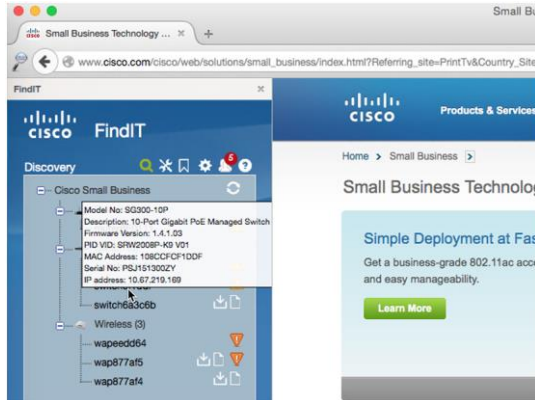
Small B

Small Business Technology ... ×

www.cisco.com/cisco/web/solutions/small_business/index.html?Referring_site=PrintTv&Country_Site

FindIT ×

cisco FindIT

Discovery

5

Cisco Small Business

Model No: SG300-10P
Description: 10-Port Gigabit PoE Managed Switch
Firmware Version: 1.4.1.03
PID VID: SRW2008P-K9 V01
MAC Address: 108CCFCF1DDF
Serial No: PSJ151300ZY
IP address: 10.67.219.169

switch6a3c6b

Wireless (3)

wapeedd64

wap877af5

wap877af4

cisco

Products & Services

Home > Small Business >

Small Business Technolog

Simple Deployment at Fas

Get a business-grade 802.11ac acc and easy manageability.

Learn More